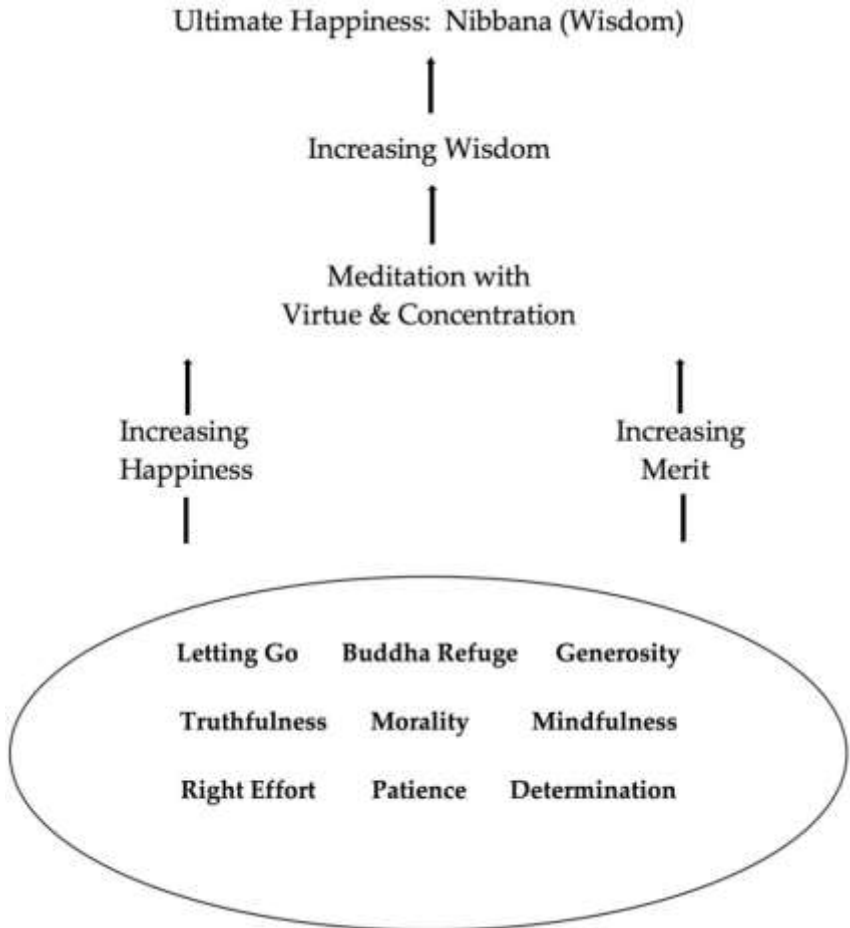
Ultimate Happiness: Nibbana (Wisdom)

Increasing Wisdom

Meditation with
Virtue & Concentration

Increasing
Happiness

Increasing
Merit

**Letting Go** **Buddha Refuge** **Generosity**

**Truthfulness** **Morality** **Mindfulness**

**Right Effort** **Patience** **Determination**